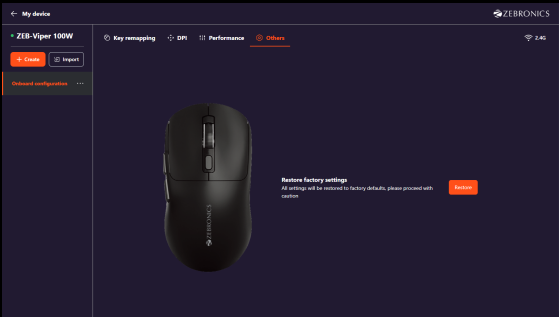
My device

ZEBRONICS

ZEB-Viper 100W

+ Create

Import

Onboard configuration ···

Key remapping

DPI

Performance

Others

2.4G

ZEBRONICS

Restore factory settings

All settings will be restored to factory defaults, please proceed with caution

Restore